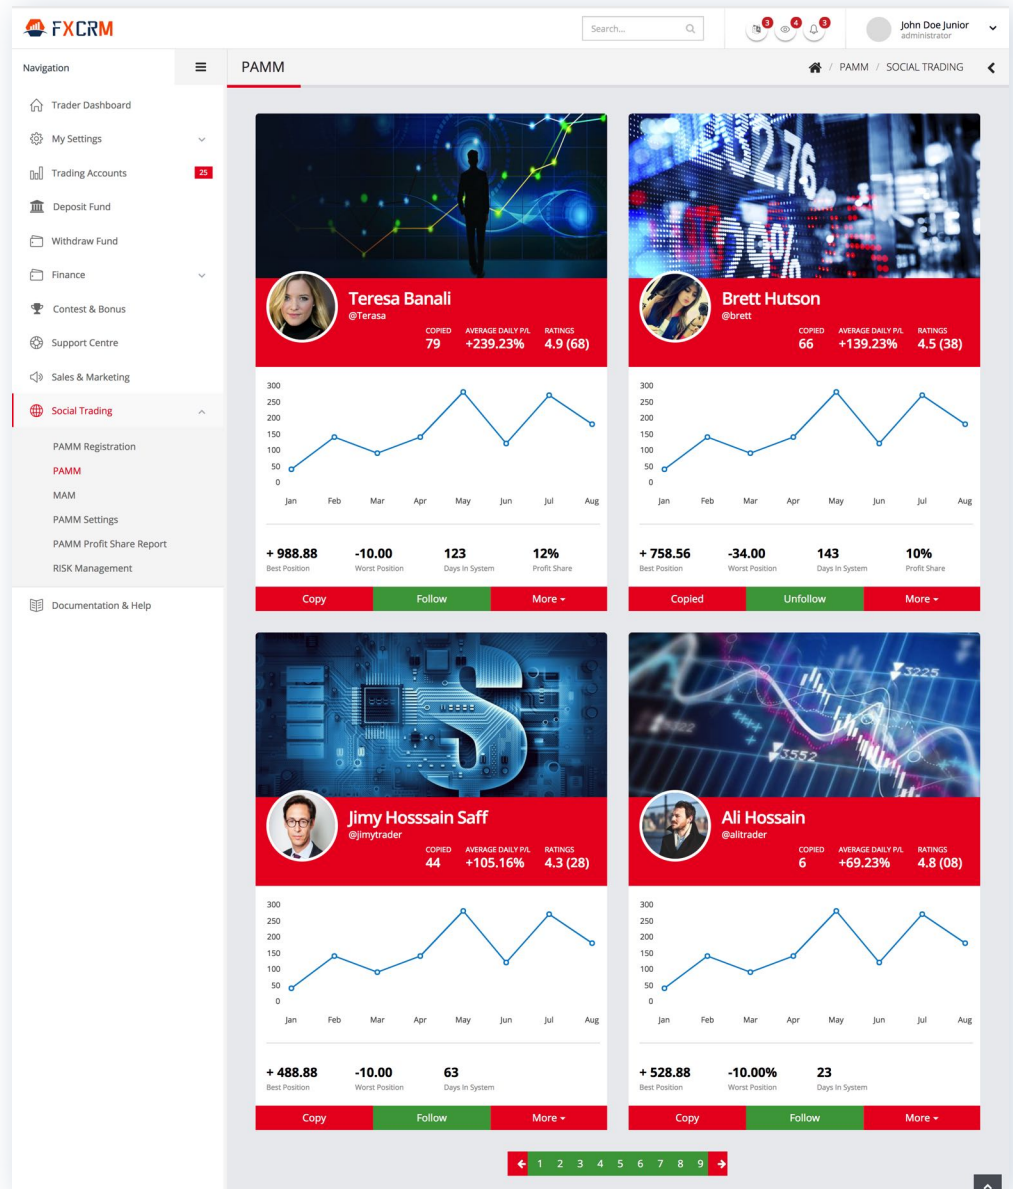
FXCRM

Search...

3 4 3

John Doe Junior
administrator

Navigation

PAMM

PAMM / SOCIAL TRADING

Trader Dashboard
My Settings
Trading Accounts 25
Deposit Fund
Withdraw Fund
Finance
Contest & Bonus
Support Centre
Sales & Marketing
Social Trading
PAMM Registration
PAMM
MAM
PAMM Settings
PAMM Profit Share Report
RISK Management
Documentation & Help

Teresa Banali
@Terasa
COPIED 79
AVERAGE DAILY P/L +239.23%
RATINGS 4.9 (68)

300 250 200 150 100 50 0
Jan Feb Mar Apr May Jun Jul Aug

+ 988.88 Best Position
-10.00 Worst Position
123 Days In System
12% Profit Share

Copy Follow More

Brett Hutson
@brett
COPIED 66
AVERAGE DAILY P/L +139.23%
RATINGS 4.5 (38)

300 250 200 150 100 50 0
Jan Feb Mar Apr May Jun Jul Aug

+ 758.56 Best Position
-34.00 Worst Position
143 Days In System
10% Profit Share

Copied Unfollow More

Jimy Hosssain Saff
@jimytrader
COPIED 44
AVERAGE DAILY P/L +105.16%
RATINGS 4.3 (28)

300 250 200 150 100 50 0
Jan Feb Mar Apr May Jun Jul Aug

+ 488.88 Best Position
-10.00 Worst Position
63 Days In System

Copy Follow More

Ali Hossain
@alitrader
COPIED 6
AVERAGE DAILY P/L +69.23%
RATINGS 4.8 (08)

300 250 200 150 100 50 0
Jan Feb Mar Apr May Jun Jul Aug

+ 528.88 Best Position
-10.00% Worst Position
23 Days In System

Copy Follow More

1 2 3 4 5 6 7 8 9